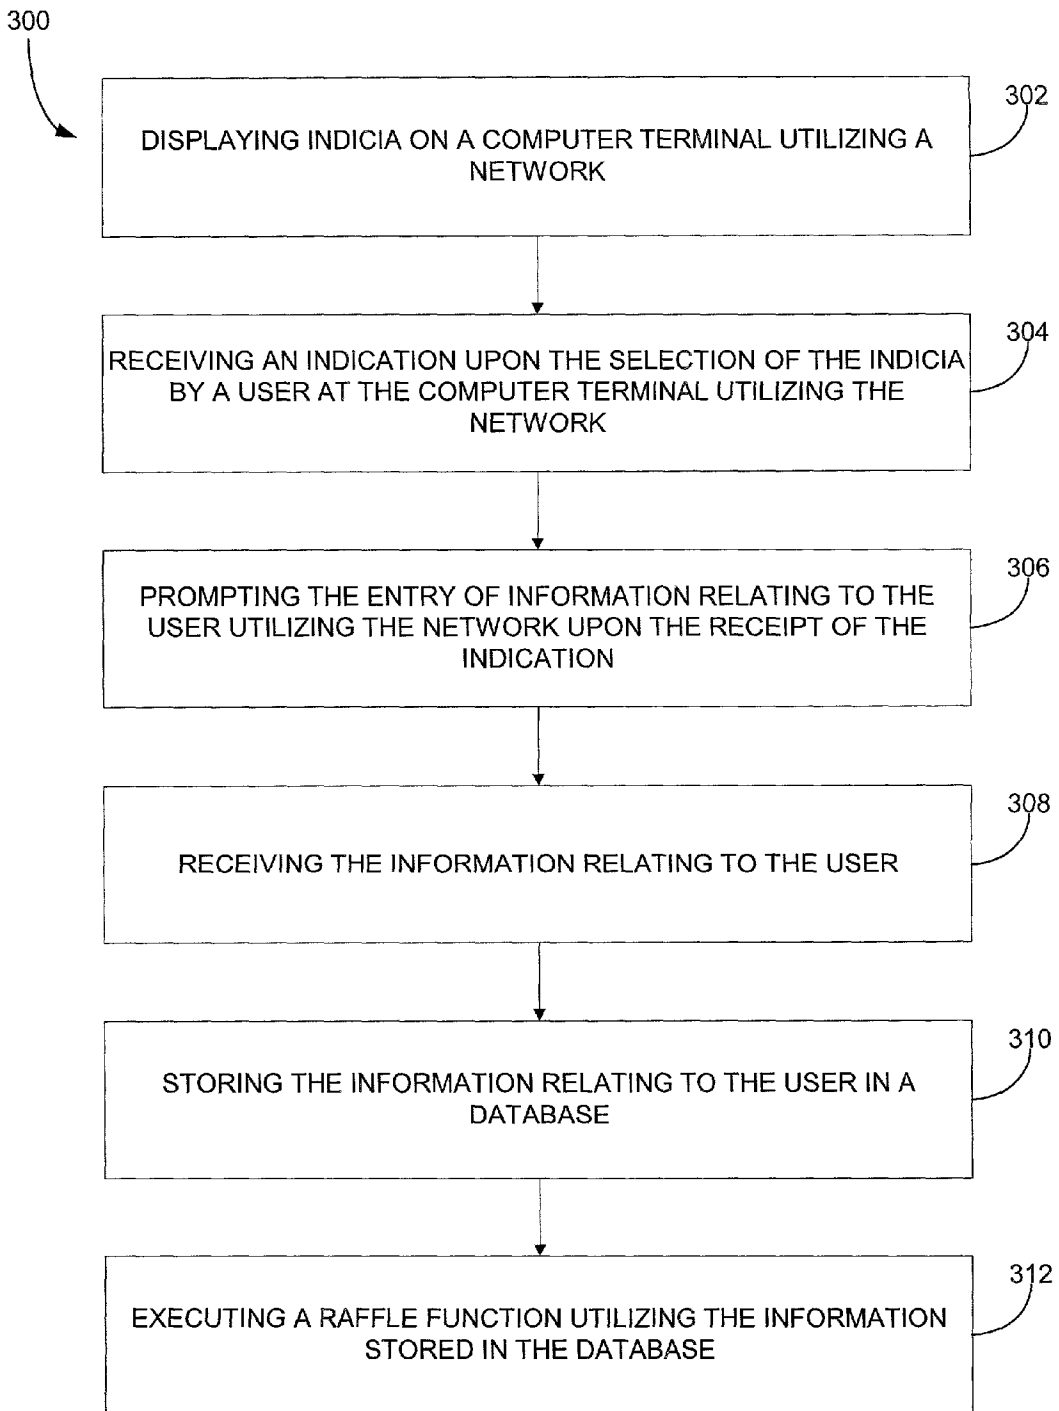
300

DISPLAYING INDICIA ON A COMPUTER TERMINAL UTILIZING A NETWORK

302

RECEIVING AN INDICATION UPON THE SELECTION OF THE INDICIA BY A USER AT THE COMPUTER TERMINAL UTILIZING THE NETWORK

304

PROMPTING THE ENTRY OF INFORMATION RELATING TO THE USER UTILIZING THE NETWORK UPON THE RECEIPT OF THE INDICATION

306

RECEIVING THE INFORMATION RELATING TO THE USER

308

STORING THE INFORMATION RELATING TO THE USER IN A DATABASE

310

EXECUTING A RAFFLE FUNCTION UTILIZING THE INFORMATION STORED IN THE DATABASE

312